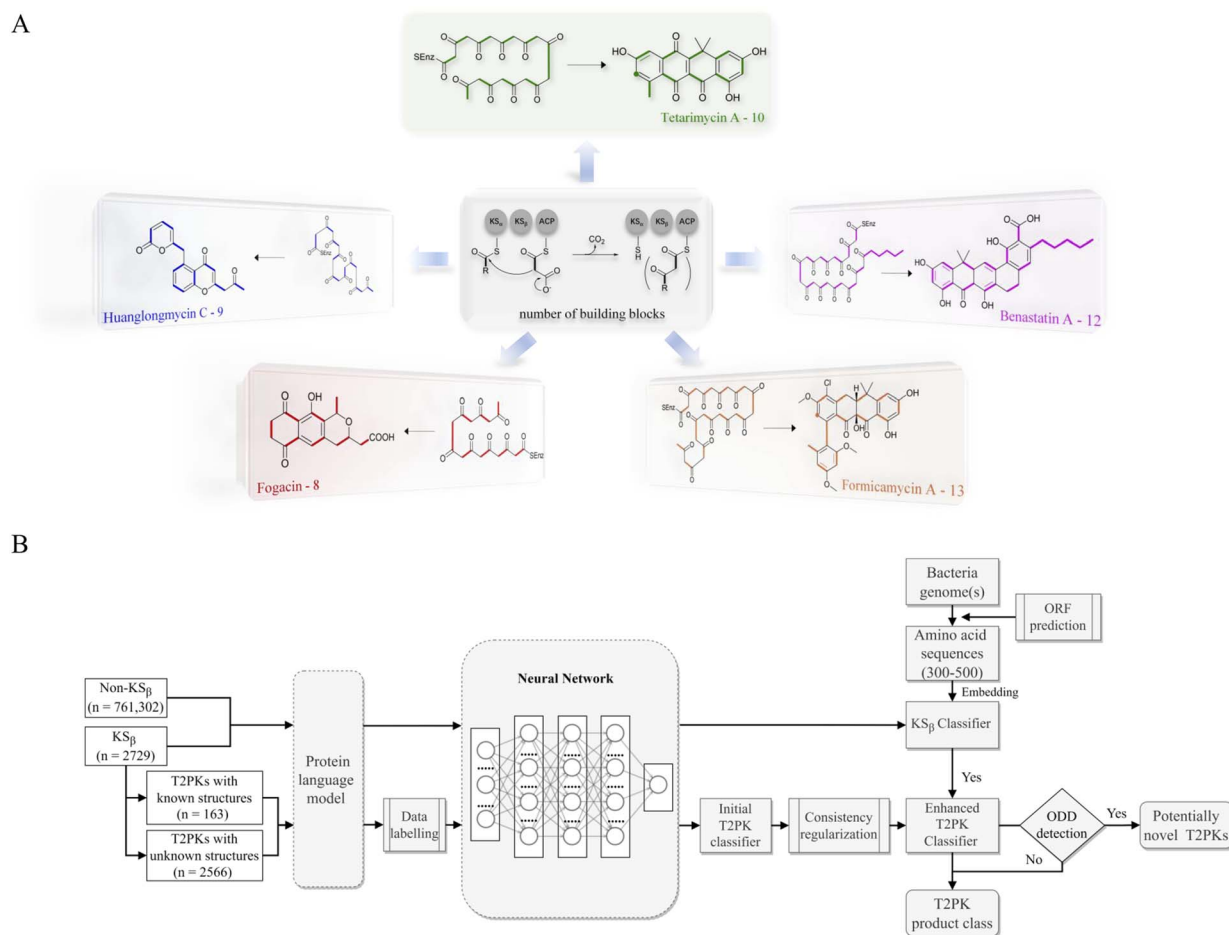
A

SEnz

HO OH

OH

Tetarimycin A - 10

KS$_\alpha$ KS$_\beta$ ACP

S S

R O O$^-$

CO$_2$

KS$_\alpha$ KS$_\beta$ ACP

SH S

R O

number of building blocks

Huanglongmycin C - 9

SEnz

SEnz

OH

HO

HO

OH OH

Benastatin A - 12

OH

COOH

SEnz

Fogacin - 8

SEnz

Cl

OH

OH

OH

Formicamycin A - 13

B

Bacteria genome(s)

ORF prediction

Amino acid sequences (300-500)

Embedding

Non-KS$_\beta$ (n = 761,302)

KS$_\beta$ (n = 2729)

T2PKs with known structures (n = 163)

T2PKs with unknown structures (n = 2566)

Protein language model

Data labelling

Neural Network

KS$_\beta$ Classifier

Yes

Initial T2PK classifier

Consistency regularization

Enhanced T2PK Classifier

ODD detection

Yes

No

Potentially novel T2PKs

T2PK product class